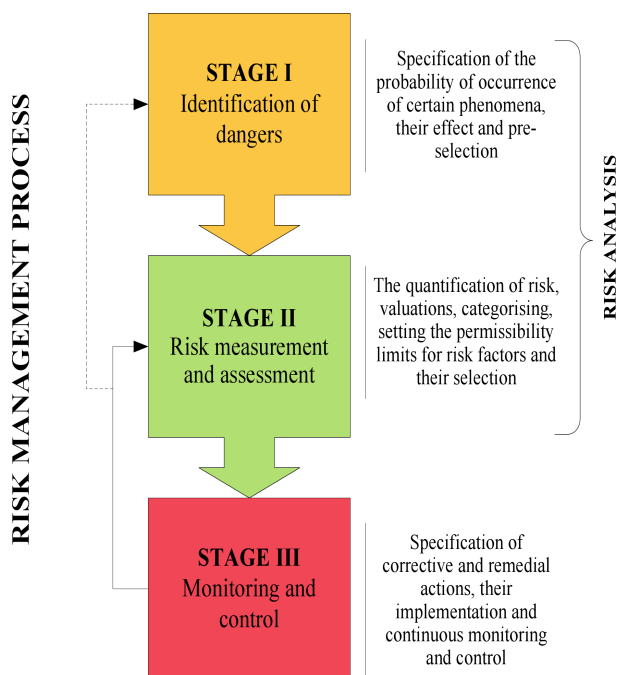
RISK MANAGEMENT PROCESS

STAGE I
Identification of dangers

Specification of the probability of occurrence of certain phenomena, their effect and pre-selection

STAGE II
Risk measurement and assessment

The quantification of risk, valuations, categorising, setting the permissibility limits for risk factors and their selection

RISK ANALYSIS

STAGE III
Monitoring and control

Specification of corrective and remedial actions, their implementation and continuous monitoring and control